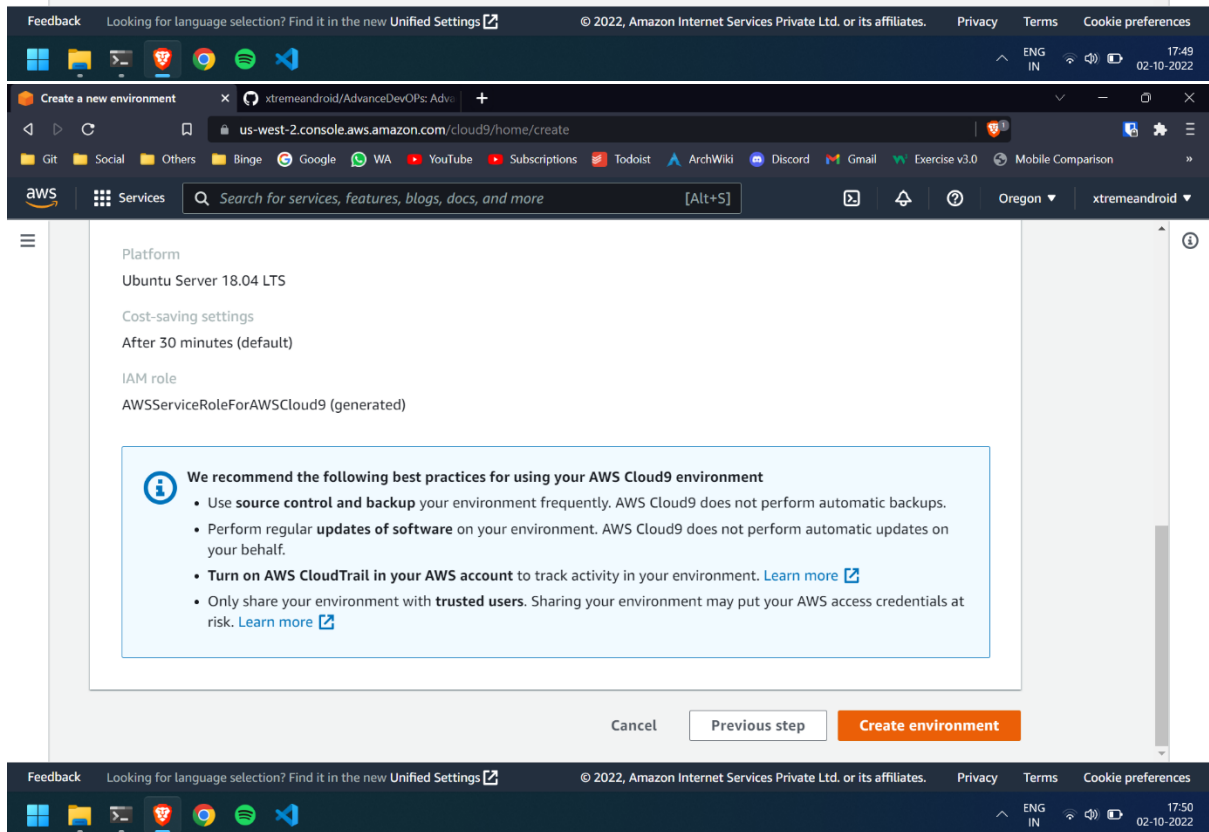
Feedback Looking for language selection? Find it in the new Unified Settings © 2022, Amazon Internet Services Private Ltd. or its affiliates. Privacy Terms Cookie preferences

ENG IN 17:49 02-10-2022

Create a new environment × xtremeandroid/AdvanceDevOPs: Adva × +

us-west-2.console.aws.amazon.com/cloud9/home/create

Git Social Others Binge Google WA YouTube Subscriptions Todoist ArchWiki Discord Gmail Exercise v3.0 Mobile Comparison »

aws Services Search for services, features, blogs, docs, and more [Alt+S] Oregon ▼ xtremeandroid ▼

Platform
Ubuntu Server 18.04 LTS

Cost-saving settings
After 30 minutes (default)

IAM role
AWSServiceRoleForAWSCloud9 (generated)

We recommend the following best practices for using your AWS Cloud9 environment
• Use source control and backup your environment frequently. AWS Cloud9 does not perform automatic backups.
• Perform regular updates of software on your environment. AWS Cloud9 does not perform automatic updates on your behalf.
• Turn on AWS CloudTrail in your AWS account to track activity in your environment. Learn more
• Only share your environment with trusted users. Sharing your environment may put your AWS access credentials at risk. Learn more

Cancel Previous step Create environment

Feedback Looking for language selection? Find it in the new Unified Settings © 2022, Amazon Internet Services Private Ltd. or its affiliates. Privacy Terms Cookie preferences

ENG IN 17:50 02-10-2022